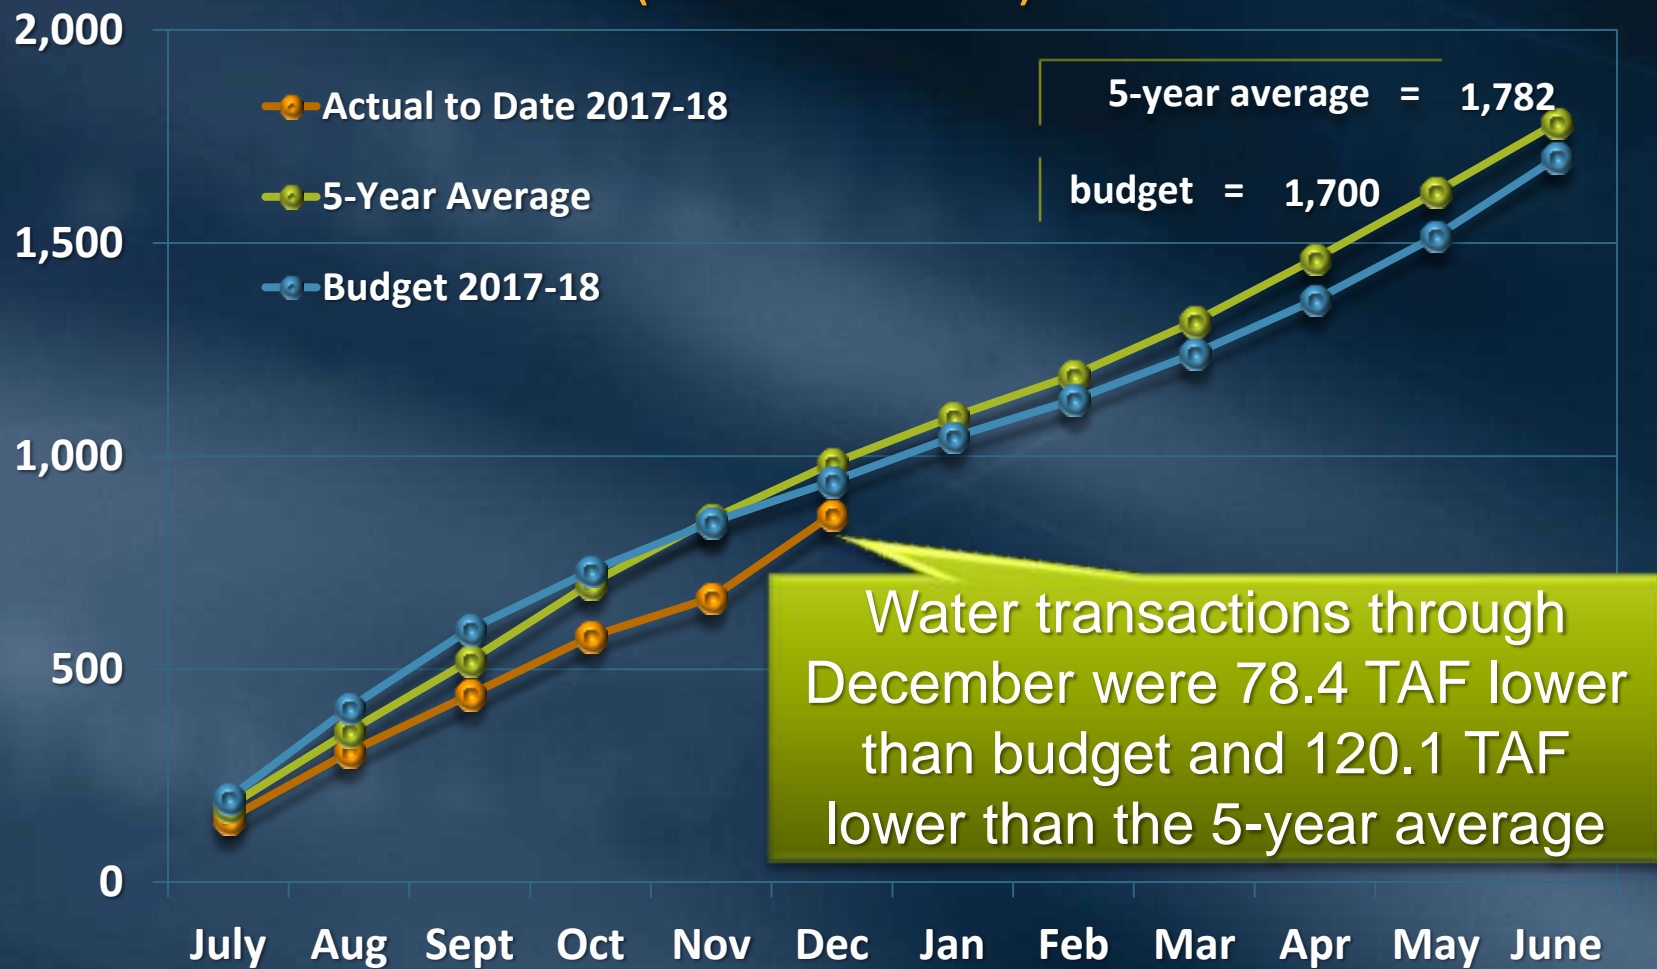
2,000

1,500

1,000

500

0

Actual to Date 2017-18

5-Year Average

Budget 2017-18

5-year average = 1,782

budget = 1,700

Water transactions through December were 78.4 TAF lower than budget and 120.1 TAF lower than the 5-year average

July Aug Sept Oct Nov Dec Jan Feb Mar Apr May June